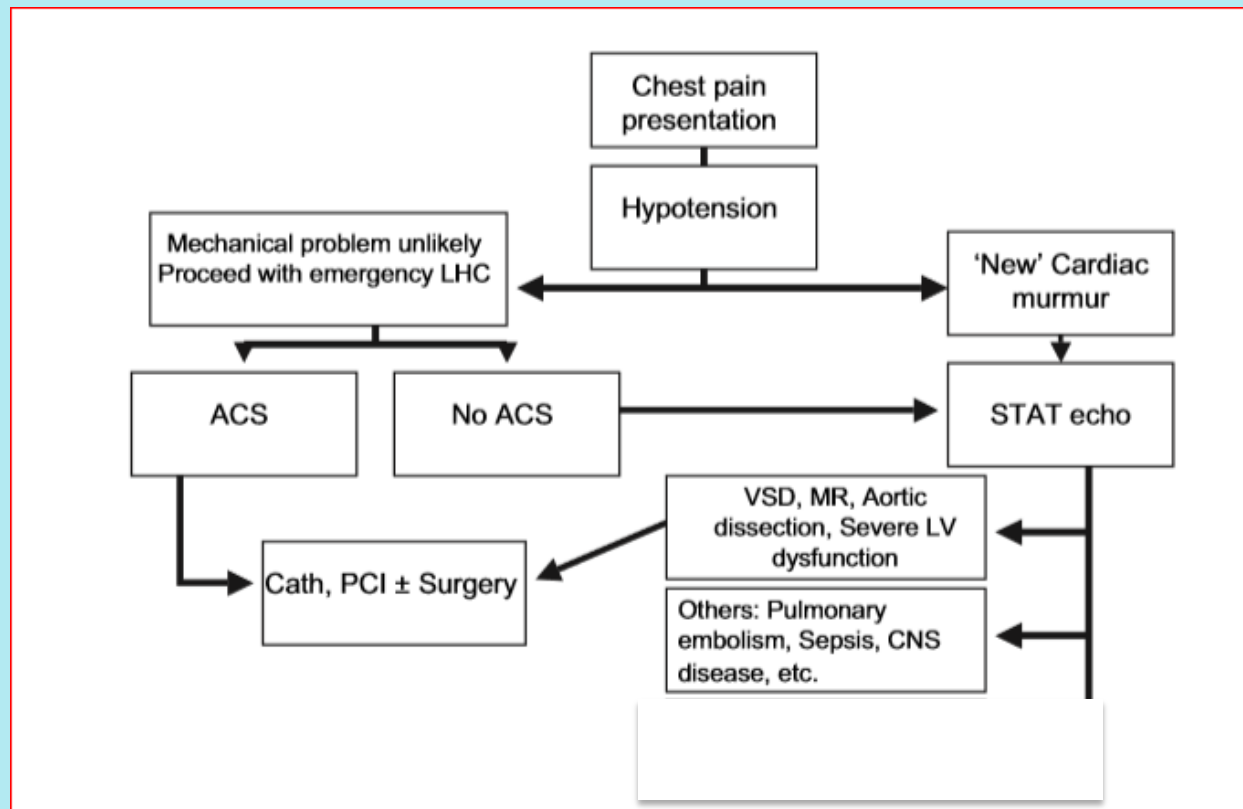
Chest pain presentation

Hypotension

Mechanical problem unlikely Proceed with emergency LHC

'New' Cardiac murmur

ACS

No ACS

STAT echo

VSD, MR, Aortic dissection, Severe LV dysfunction

Cath, PCI ± Surgery

Others: Pulmonary embolism, Sepsis, CNS disease, etc.